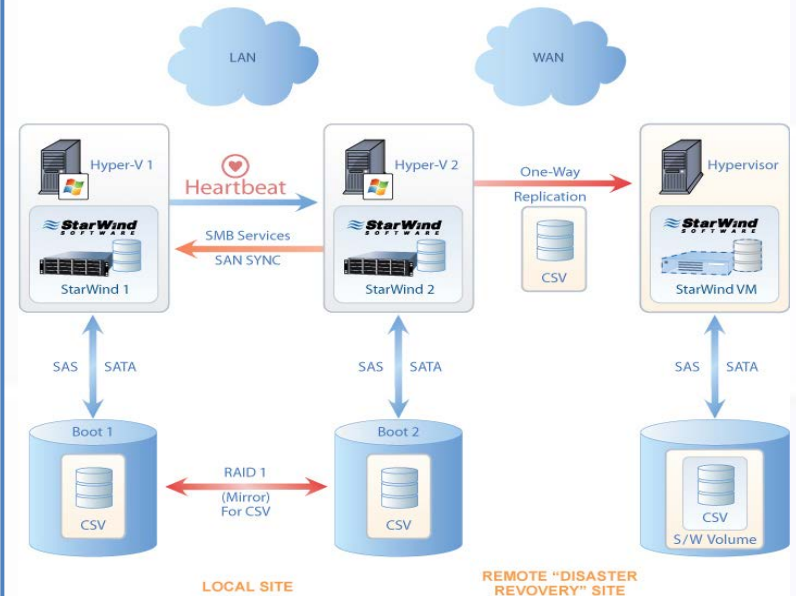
LAN

WAN

Hyper-V 1

StarWind SOFTWARE

StarWind 1

Heartbeat

SMB Services
SAN SYNC

Hyper-V 2

StarWind SOFTWARE

StarWind 2

One-Way
Replication

CSV

Hypervisor

StarWind SOFTWARE

StarWind VM

SAS SATA

SAS SATA

SAS SATA

Boot 1

CSV

RAID 1
(Mirror)
For CSV

Boot 2

CSV

CSV
S/W Volume

LOCAL SITE

REMOTE "DISASTER REVOVERY" SITE